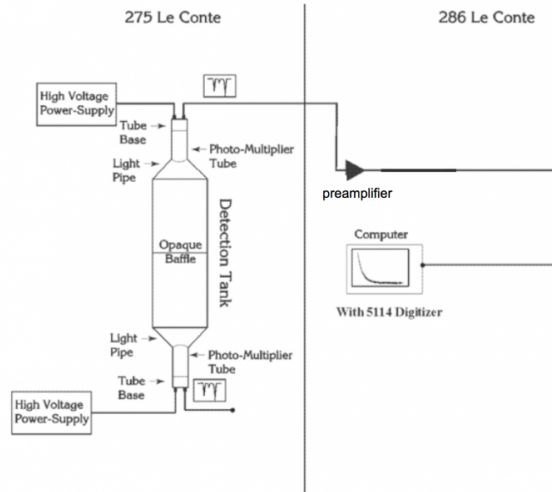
275 Le Conte

286 Le Conte

High Voltage Power-Supply

Tube Base

Photo-Multiplier Tube

Light Pipe

Opaque Baffle

Detection Tank

Light Pipe

Photo-Multiplier Tube

Tube Base

High Voltage Power-Supply

preamplifier

Computer

With 5114 Digitizer